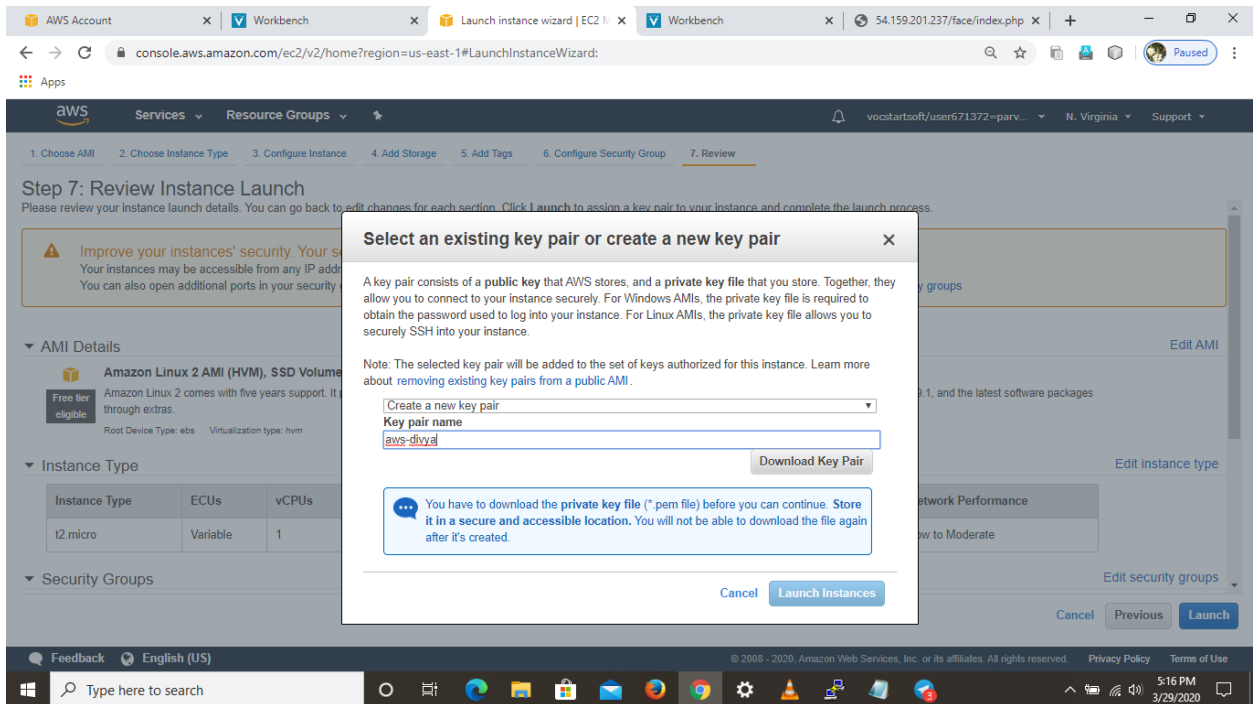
AWS Account × Workbench × Launch instance wizard | EC2 M × Workbench × 54.159.201.237/face/index.php × +

console.aws.amazon.com/ec2/v2/home?region=us-east-1#LaunchInstanceWizard:

Paused

Apps

aws Services Resource Groups vocstartsoft/user671372=parv... N. Virginia Support

1. Choose AMI 2. Choose Instance Type 3. Configure Instance 4. Add Storage 5. Add Tags 6. Configure Security Group 7. Review

Step 7: Review Instance Launch
Please review your instance launch details. You can go back to edit changes for each section. Click Launch to assign a key pair to your instance and complete the launch process.

Improve your instances' security. Your s
Your instances may be accessible from any IP addr
You can also open additional ports in your security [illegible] y groups

AMI Details Edit AMI

Amazon Linux 2 AMI (HVM), SSD Volume
Free tier eligible
Amazon Linux 2 comes with five years support. It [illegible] 9.1, and the latest software packages through extras.
Root Device Type: ebs Virtualization type: hvm

Instance Type Edit instance type

| Instance Type | ECUs | vCPUs | etwork Performance |
|---|---|---|---|
| t2.micro | Variable | 1 | w to Moderate |

Security Groups Edit security groups

Cancel Previous Launch

Select an existing key pair or create a new key pair ×

A key pair consists of a public key that AWS stores, and a private key file that you store. Together, they allow you to connect to your instance securely. For Windows AMIs, the private key file is required to obtain the password used to log into your instance. For Linux AMIs, the private key file allows you to securely SSH into your instance.

Note: The selected key pair will be added to the set of keys authorized for this instance. Learn more about removing existing key pairs from a public AMI.

Create a new key pair
Key pair name
aws-divya
Download Key Pair

You have to download the private key file (*.pem file) before you can continue. Store it in a secure and accessible location. You will not be able to download the file again after it's created.

Cancel Launch Instances

Feedback English (US) © 2008 - 2020, Amazon Web Services, Inc. or its affiliates. All rights reserved. Privacy Policy Terms of Use

Type here to search 5:16 PM 3/29/2020